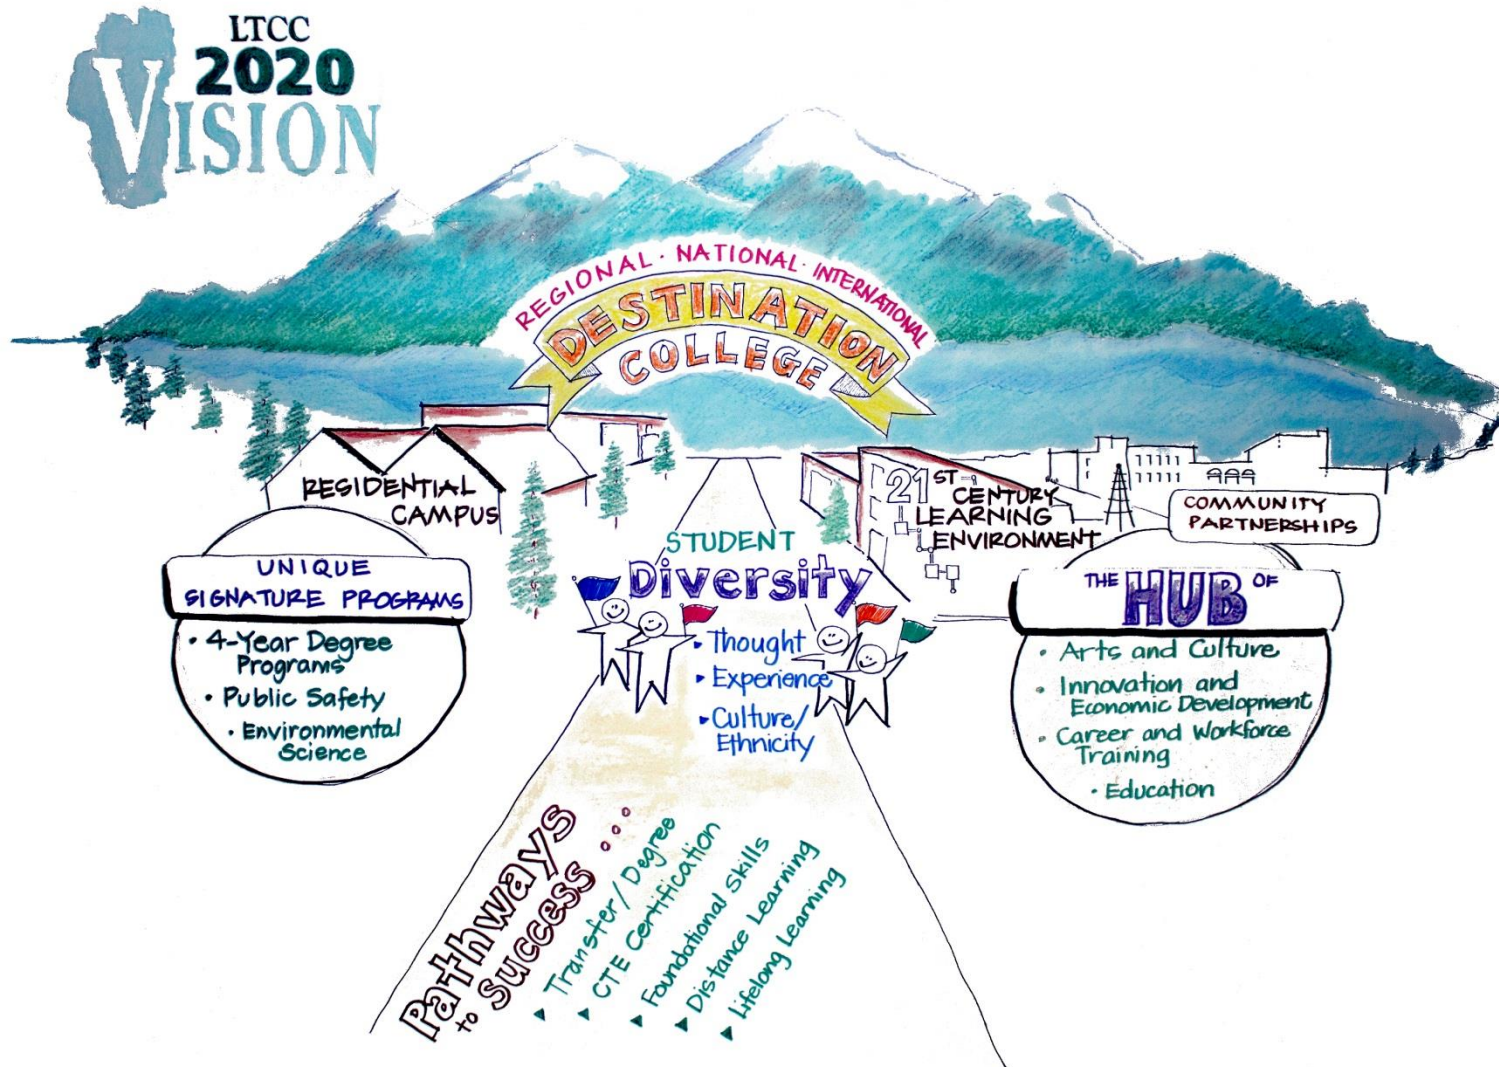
LTCC
2020
VISION

REGIONAL · NATIONAL · INTERNATIONAL
DESTINATION
COLLEGE

RESIDENTIAL CAMPUS

$21^{ST}$ CENTURY LEARNING ENVIRONMENT

COMMUNITY PARTNERSHIPS

UNIQUE SIGNATURE PROGRAMS
• 4-Year Degree Programs
• Public Safety
• Environmental Science

STUDENT Diversity
• Thought
• Experience
• Culture/ Ethnicity

THE HUB OF
• Arts and Culture
• Innovation and Economic Development
• Career and Workforce Training
• Education

Pathways to Success . . .
• Transfer / Degree
• CTE Certification
• Foundational Skills
• Distance Learning
• Lifelong Learning